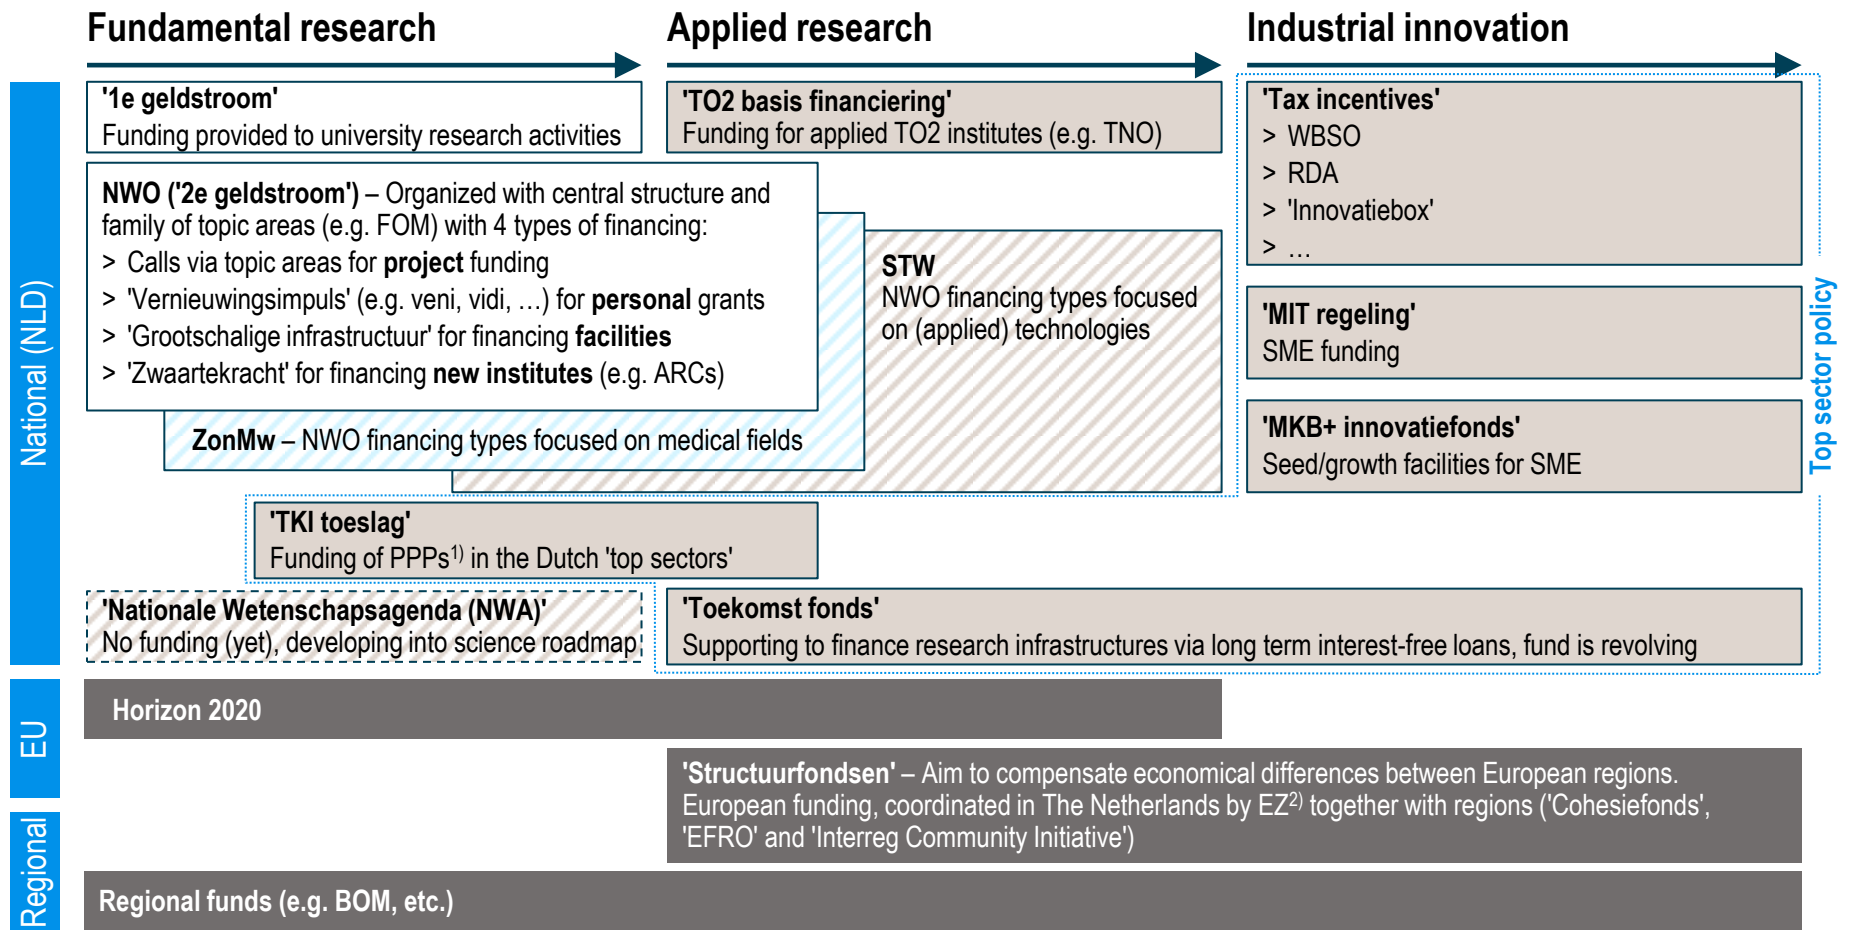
Fundamental research

Applied research

Industrial innovation

National (NLD)

'1e geldstroom'
Funding provided to university research activities

'TO2 basis financiering'
Funding for applied TO2 institutes (e.g. TNO)

'Tax incentives'
> WBSO
> RDA
> 'Innovatiebox'
> …

NWO ('2e geldstroom') – Organized with central structure and family of topic areas (e.g. FOM) with 4 types of financing:
> Calls via topic areas for project funding
> 'Vernieuwingsimpuls' (e.g. veni, vidi, …) for personal grants
> 'Grootschalige infrastructuur' for financing facilities
> 'Zwaartekracht' for financing new institutes (e.g. ARCs)

STW
NWO financing types focused on (applied) technologies

'MIT regeling'
SME funding

ZonMw – NWO financing types focused on medical fields

'MKB+ innovatiefonds'
Seed/growth facilities for SME

Top sector policy

'TKI toeslag'
Funding of PPPs$^{1)}$ in the Dutch 'top sectors'

'Nationale Wetenschapsagenda (NWA)'
No funding (yet), developing into science roadmap

'Toekomst fonds'
Supporting to finance research infrastructures via long term interest-free loans, fund is revolving

EU

Horizon 2020

Regional

'Structuurfondsen' – Aim to compensate economical differences between European regions. European funding, coordinated in The Netherlands by EZ$^{2)}$ together with regions ('Cohesiefonds', 'EFRO' and 'Interreg Community Initiative')

Regional funds (e.g. BOM, etc.)